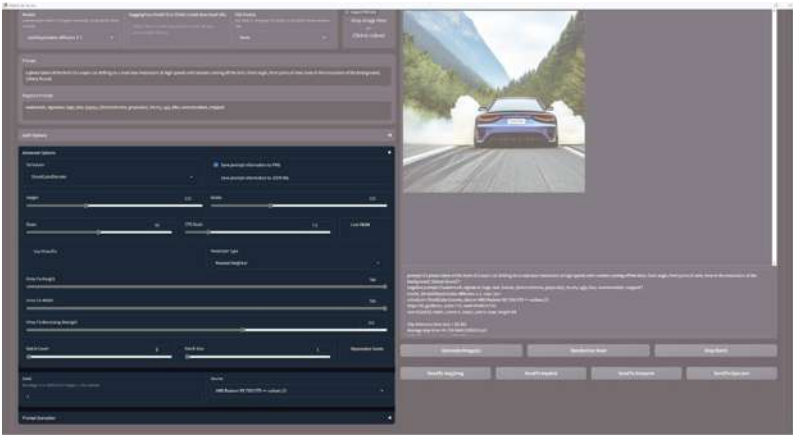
Stop Image Gen
Clear cache
Prompt
Negative Prompt
Add Options
Advanced Options
Scheduler
Save prompt information to PNG
Save prompt information to JSON file
Height
Width
Steps
CFG Scale
Seed
Live Render
Use Pixel Inf
Resample Type
Nearest Neighbor
Batch Count
Batch Size
Repeatable Seeds
Send To Img2Img
Send To Inpaint
Send To Outpaint
Send To Upscaler
Prompt Generator